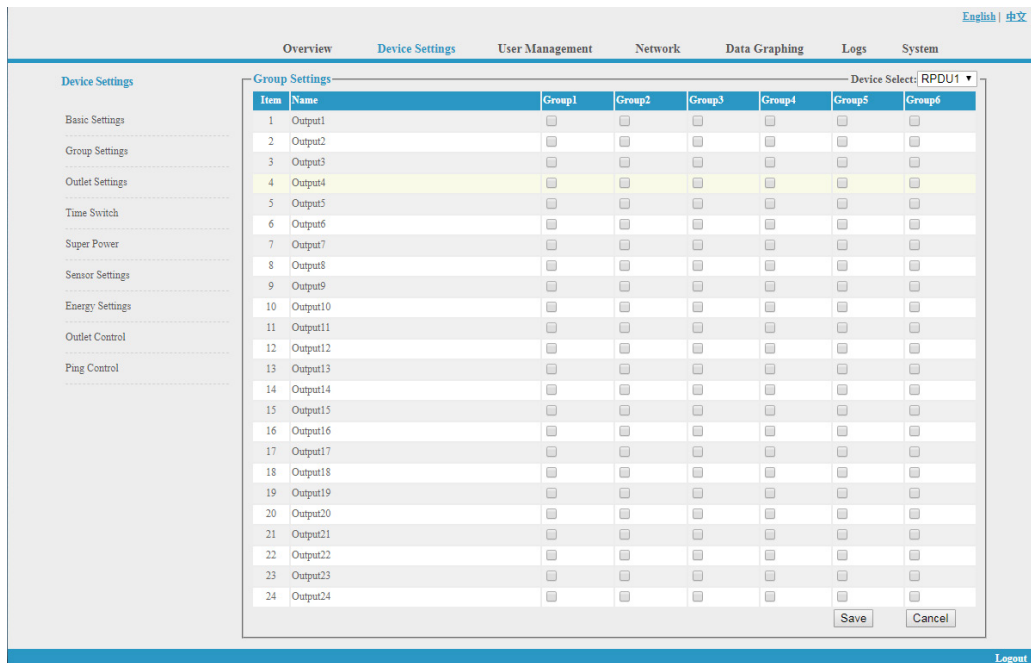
English | 中文

Overview Device Settings User Management Network Data Graphing Logs System

Device Settings

Basic Settings

Group Settings

Outlet Settings

Time Switch

Super Power

Sensor Settings

Energy Settings

Outlet Control

Ping Control

Group Settings

Device Select: RPDU1

| Item | Name | Group1 | Group2 | Group3 | Group4 | Group5 | Group6 |
|---|---|---|---|---|---|---|---|
| 1 | Output1 | | | | | | |
| 2 | Output2 | | | | | | |
| 3 | Output3 | | | | | | |
| 4 | Output4 | | | | | | |
| 5 | Output5 | | | | | | |
| 6 | Output6 | | | | | | |
| 7 | Output7 | | | | | | |
| 8 | Output8 | | | | | | |
| 9 | Output9 | | | | | | |
| 10 | Output10 | | | | | | |
| 11 | Output11 | | | | | | |
| 12 | Output12 | | | | | | |
| 13 | Output13 | | | | | | |
| 14 | Output14 | | | | | | |
| 15 | Output15 | | | | | | |
| 16 | Output16 | | | | | | |
| 17 | Output17 | | | | | | |
| 18 | Output18 | | | | | | |
| 19 | Output19 | | | | | | |
| 20 | Output20 | | | | | | |
| 21 | Output21 | | | | | | |
| 22 | Output22 | | | | | | |
| 23 | Output23 | | | | | | |
| 24 | Output24 | | | | | | |

Save Cancel

Logout